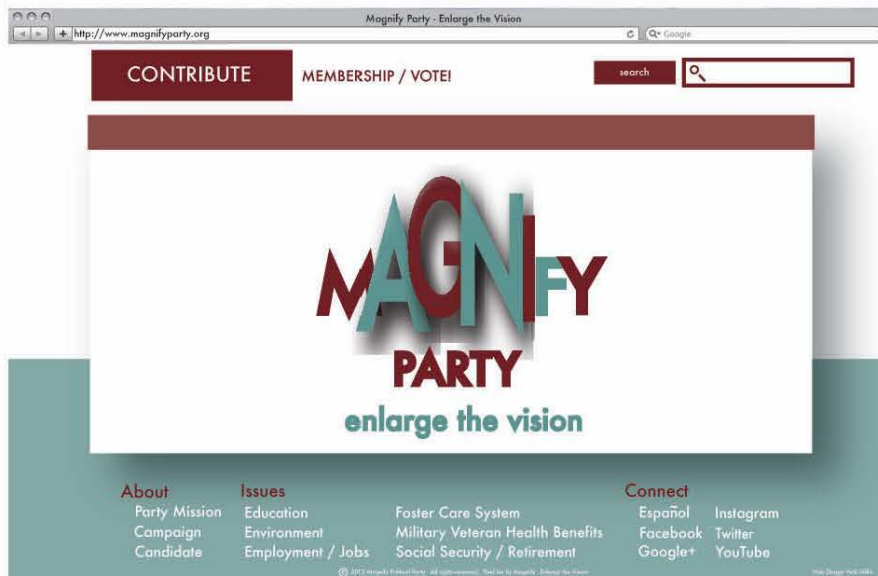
Magnify Party - Enlarge the Vision

http://www.magnifyparty.org

Google

CONTRIBUTE

MEMBERSHIP / VOTE!

search

MAGNIFY

PARTY

enlarge the vision

About
Party Mission
Campaign
Candidate

Issues
Education
Environment
Employment / Jobs

Foster Care System
Military Veteran Health Benefits
Social Security / Retirement

Connect
Español
Facebook
Google+

Instagram
Twitter
YouTube

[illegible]

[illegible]